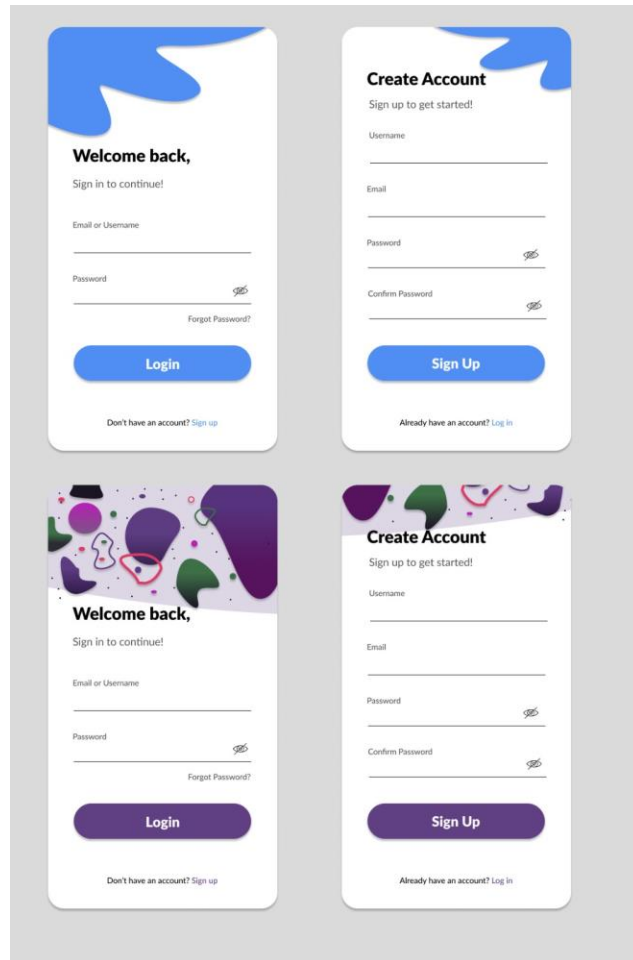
Welcome back,

Sign in to continue!

Email or Username

Password

Forgot Password?

Login

Don't have an account? Sign up

Create Account

Sign up to get started!

Username

Email

Password

Confirm Password

Sign Up

Already have an account? Log in

Welcome back,

Sign in to continue!

Email or Username

Password

Forgot Password?

Login

Don't have an account? Sign up

Create Account

Sign up to get started!

Username

Email

Password

Confirm Password

Sign Up

Already have an account? Log in